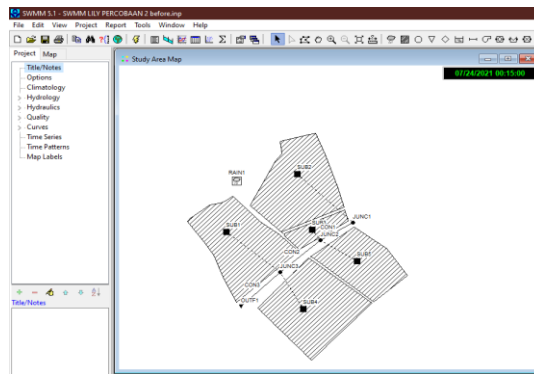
SWMM 5.1 - SWMM LILY PERCOBAAN 2 before.inp

File Edit View Project Report Tools Window Help

Project Map

Title/Notes
Options
Climatology
Hydrology
Hydraulics
Quality
Curves
Time Series
Time Patterns
Map Labels

Title/Notes

Study Area Map

07/24/2021 00:15:00

RAIN1
SUB2
SUB1
SUB1
JUNC1
CON1
JUNC2
CON2
SUB3
JUNC3
CON3
OUTF1
SUB4